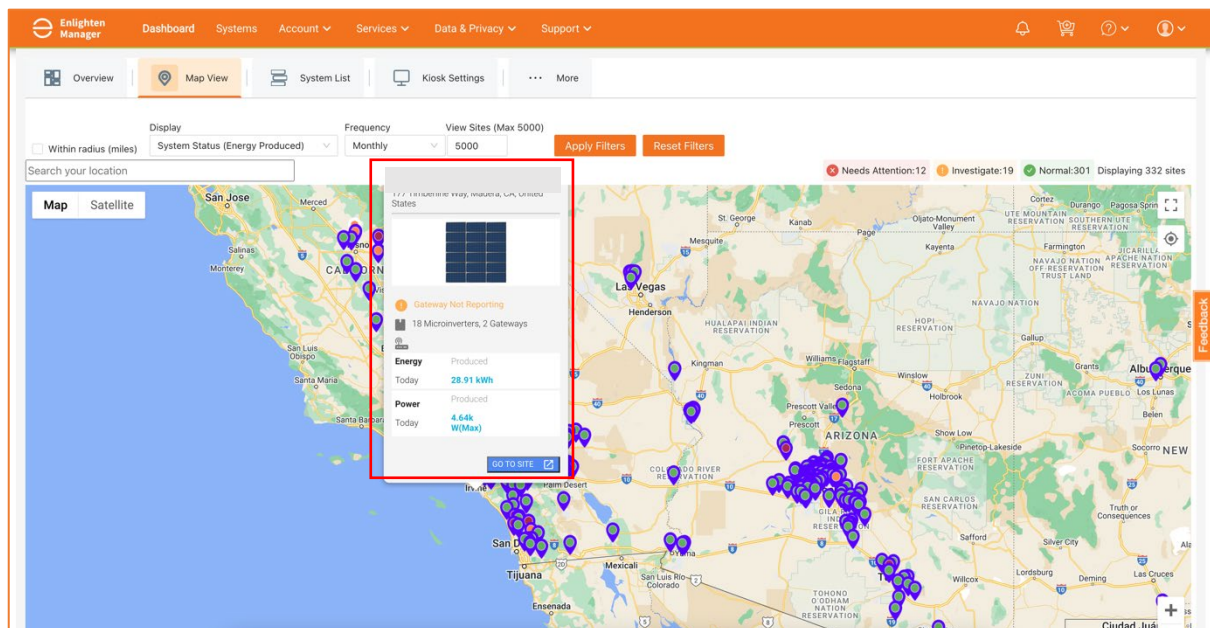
Enlighten Manager Dashboard Systems Account Services Data & Privacy Support

Overview Map View System List Kiosk Settings More

Within radius (miles)
Display
System Status (Energy Produced)
Frequency
Monthly
View Sites (Max 5000)
5000
Apply Filters
Reset Filters

Search your location

Needs Attention:12 Investigate:19 Normal:301 Displaying 332 sites

Map Satellite

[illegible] Timberline Way, Madera, CA, United States

Gateway Not Reporting
18 Microinverters, 2 Gateways

| Energy | Produced |
|---|---|
| Today | 28.91 kWh |

| Power | Produced |
|---|---|
| Today | 4.64k W(Max) |

GO TO SITE

San Jose
Merced
Salinas
Monterey
San Luis Obispo
Santa Maria
Santa Barbara
Las Vegas
Henderson
St. George
Kanab
Mesquite
Kingman
Williams Flagstaff
Sedona
Prescott Valley
ARIZONA
Winslow
Holbrook
Show Low
Pinetop-Lakeside
Palm Desert
San Diego
Tijuana
Mexicali
San Luis Rio Colorado
Ensenada
Yuma
Page
Kayenta
Farmington
Gallup
Grants
Albuquerque
Belen
Socorro
NEW
Truth or Consequences
Silver City
Safford
Lordsburg
Deming
Las Cruces
Willcox
Ciudad Juár
Cortez
Oljato-Monument Valley
HUALAPAI INDIAN RESERVATION
HOPI RESERVATION
NAVAJO NATION
NAVAJO NATION OFF-RESERVATION TRUST LAND
ZUNI RESERVATION
FORT APACHE RESERVATION
SAN CARLOS RESERVATION
COLORADO RIVER RESERVATION
TOHONO O'ODHAM NATION RESERVATION
SOUTHERN UTE RESERVATION
JICARILLA APACHE NATION RESERVATION

Feedback